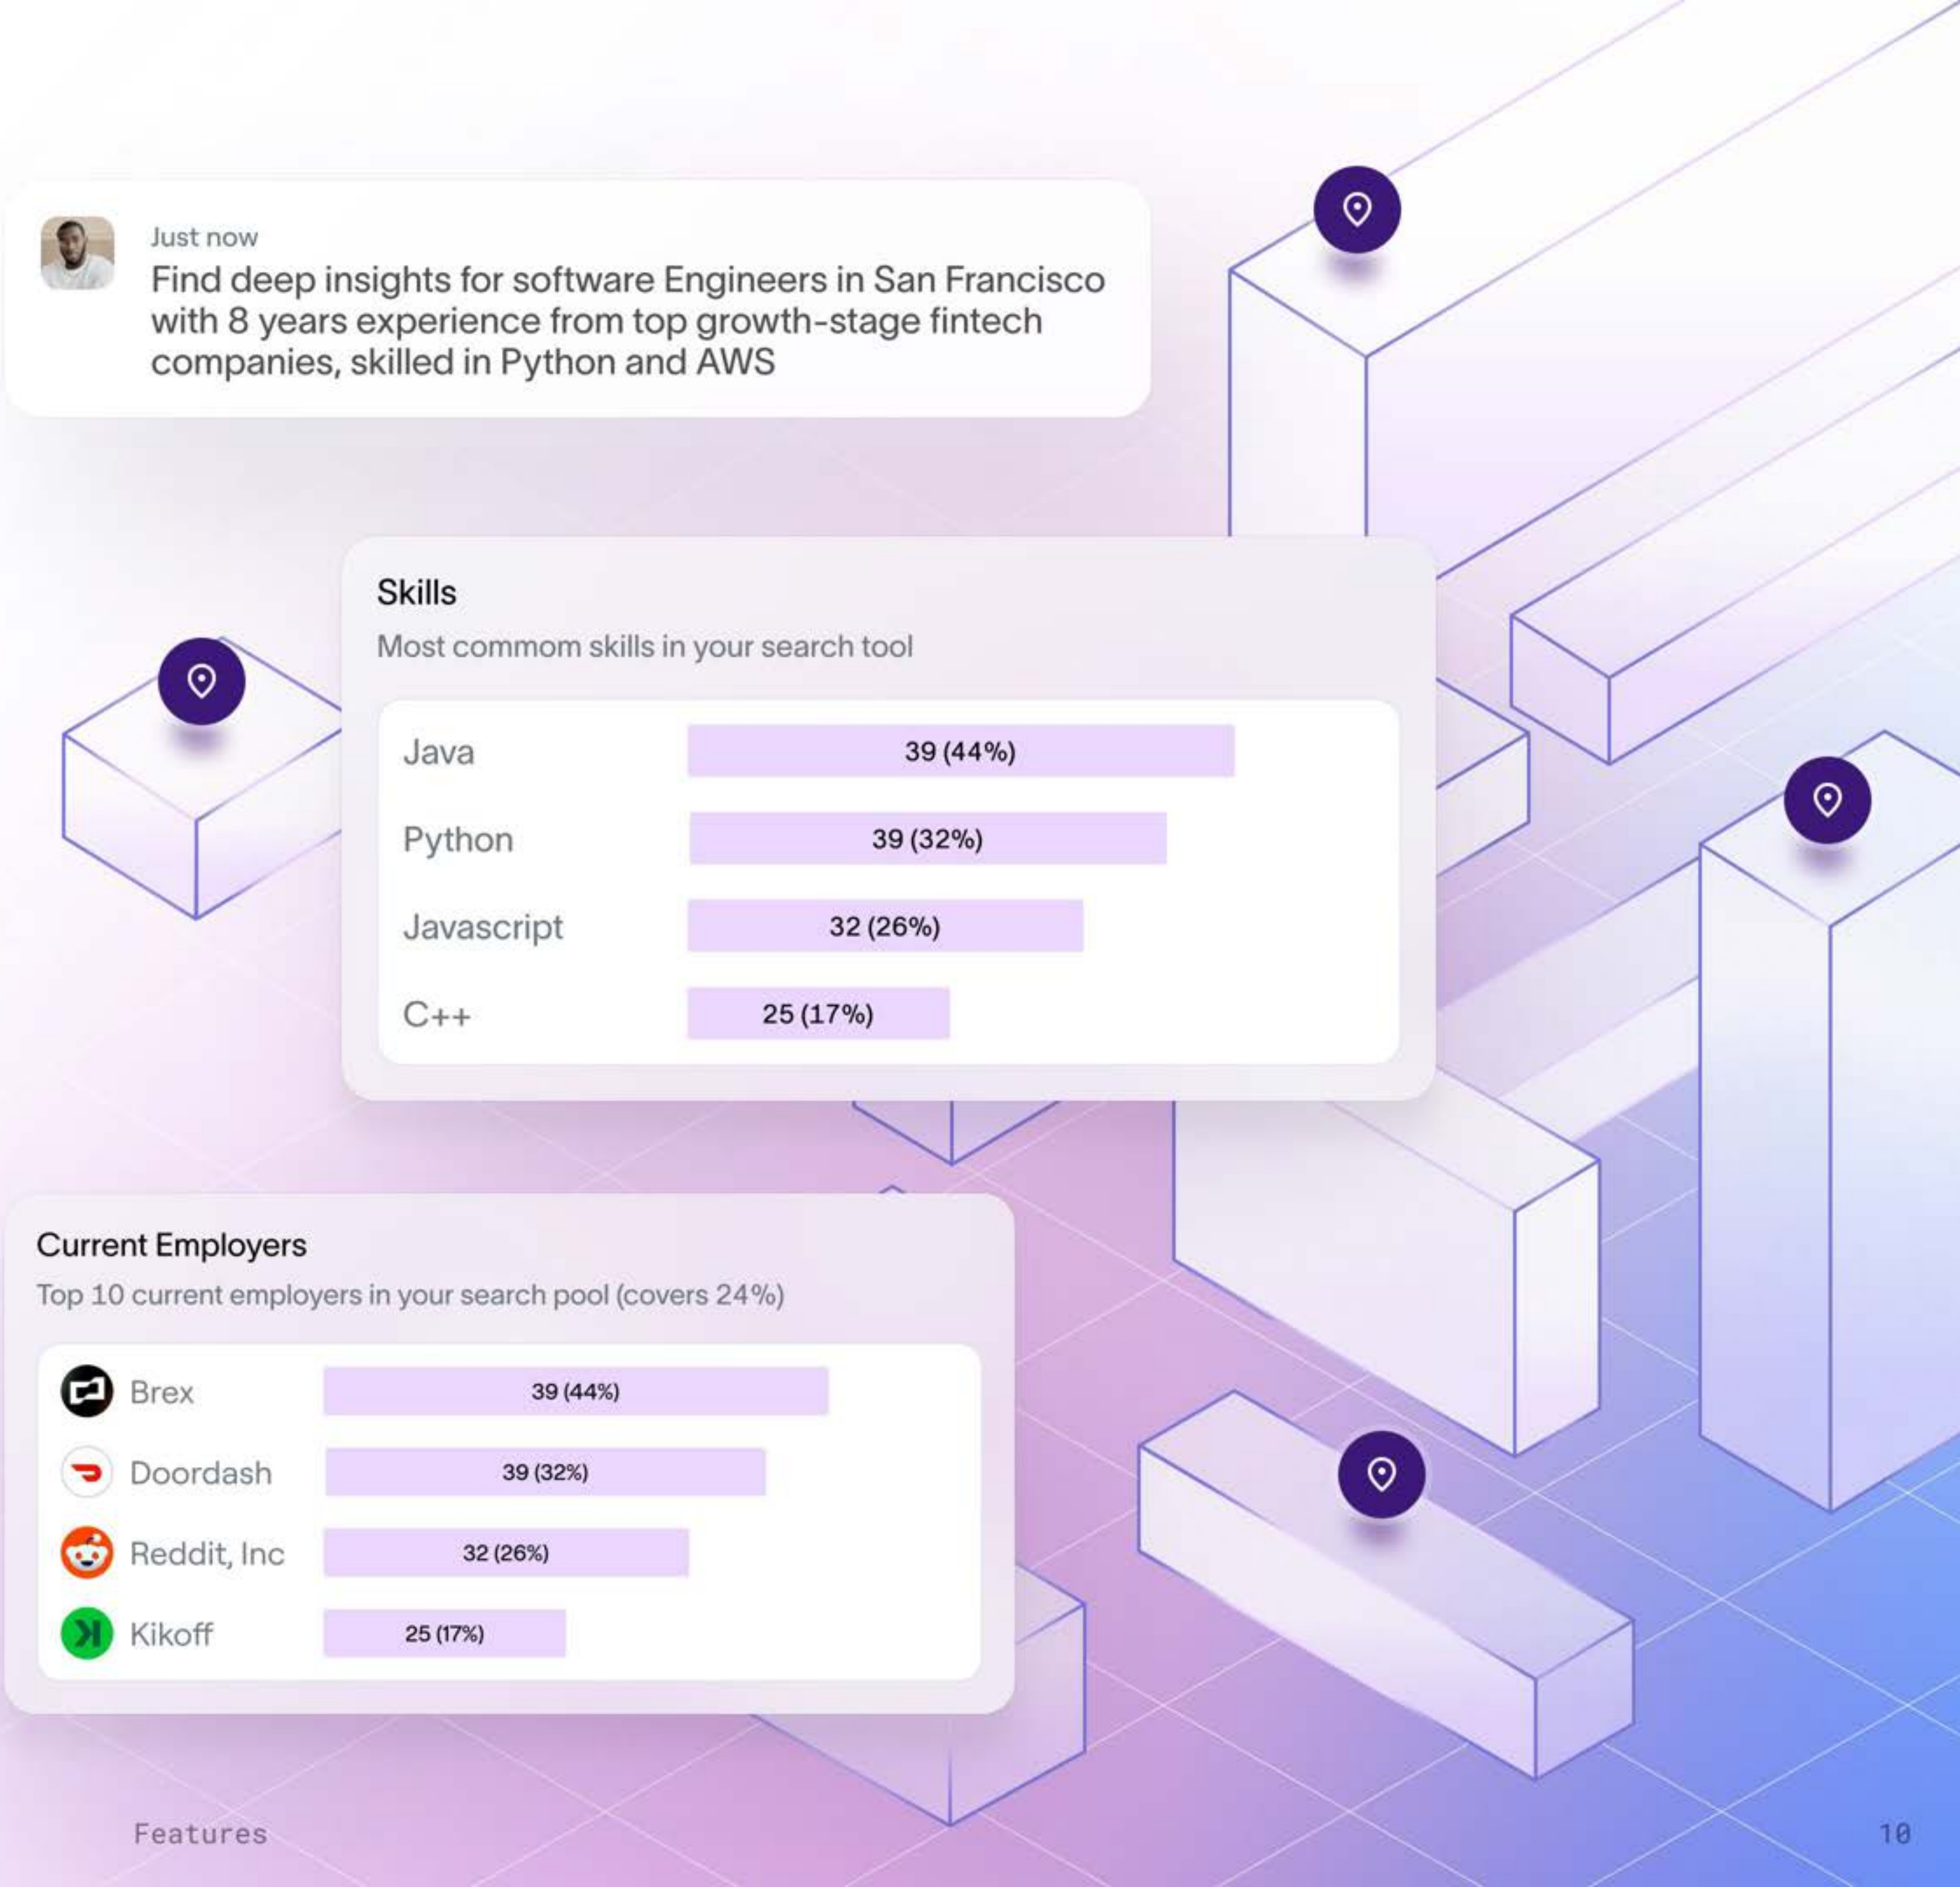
Just now
Find deep insights for software Engineers in San Francisco with 8 years experience from top growth-stage fintech companies, skilled in Python and AWS

Skills
Most commom skills in your search tool

| | |
|---|---|
| Java | 39 (44%) |
| Python | 39 (32%) |
| Javascript | 32 (26%) |
| C++ | 25 (17%) |

Current Employers
Top 10 current employers in your search pool (covers 24%)

| | |
|---|---|
| Brex | 39 (44%) |
| Doordash | 39 (32%) |
| Reddit, Inc | 32 (26%) |
| Kikoff | 25 (17%) |

Features

10